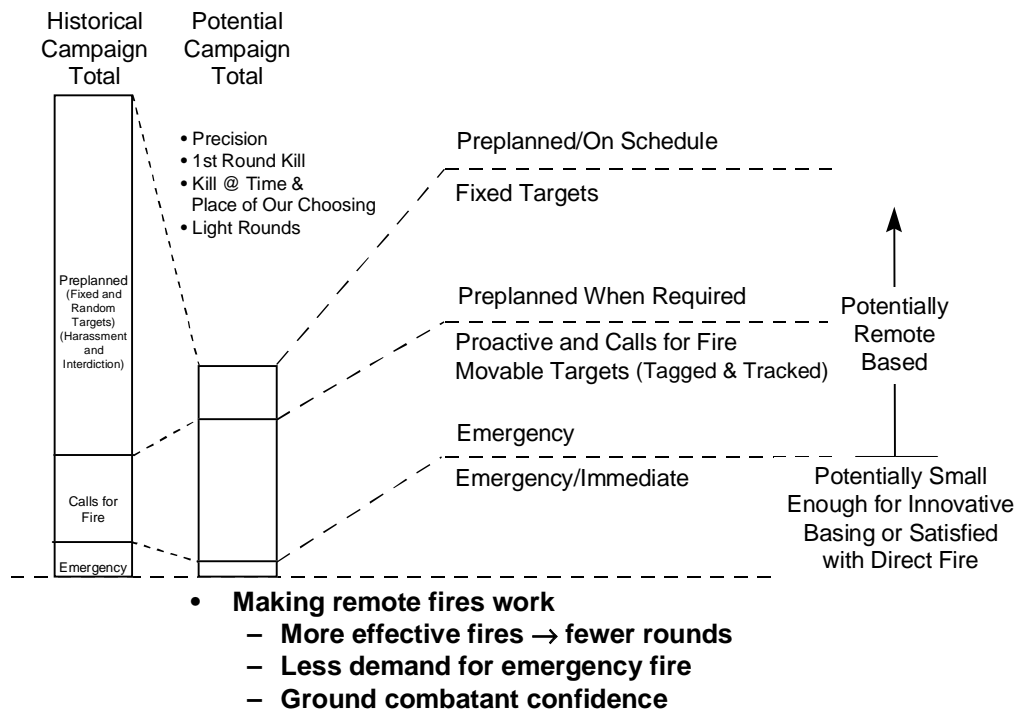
Historical Campaign Total

Potential Campaign Total

• Precision
• 1st Round Kill
• Kill @ Time & Place of Our Choosing
• Light Rounds

Preplanned (Fixed and Random Targets) (Harassment and Interdiction)

Calls for Fire

Emergency

Preplanned/On Schedule

Fixed Targets

Preplanned When Required

Proactive and Calls for Fire Movable Targets (Tagged & Tracked)

Emergency

Emergency/Immediate

Potentially Remote Based

Potentially Small Enough for Innovative Basing or Satisfied with Direct Fire

• Making remote fires work
– More effective fires $\rightarrow$ fewer rounds
– Less demand for emergency fire
– Ground combatant confidence